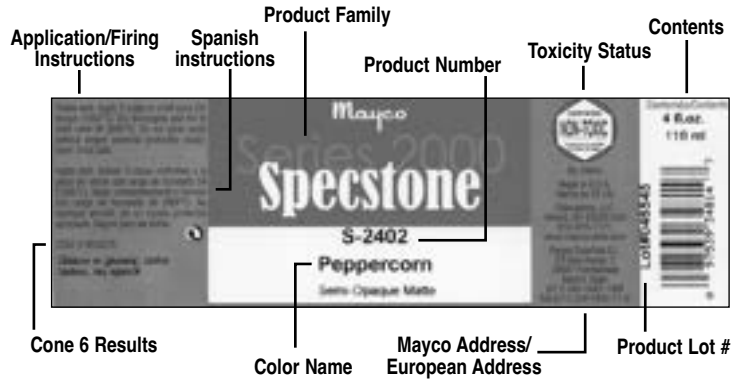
Application/Firing Instructions

Spanish instructions

Product Family

Product Number

Toxicity Status

Contents

Mayco

Series 2000

Specstone

S-2402

Peppercorn

Semi-Opaque Matte

NON-TOXIC

4 fl.oz.
118 ml

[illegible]

Cone 6 Results

Color Name

Mayco Address/ European Address

Product Lot #